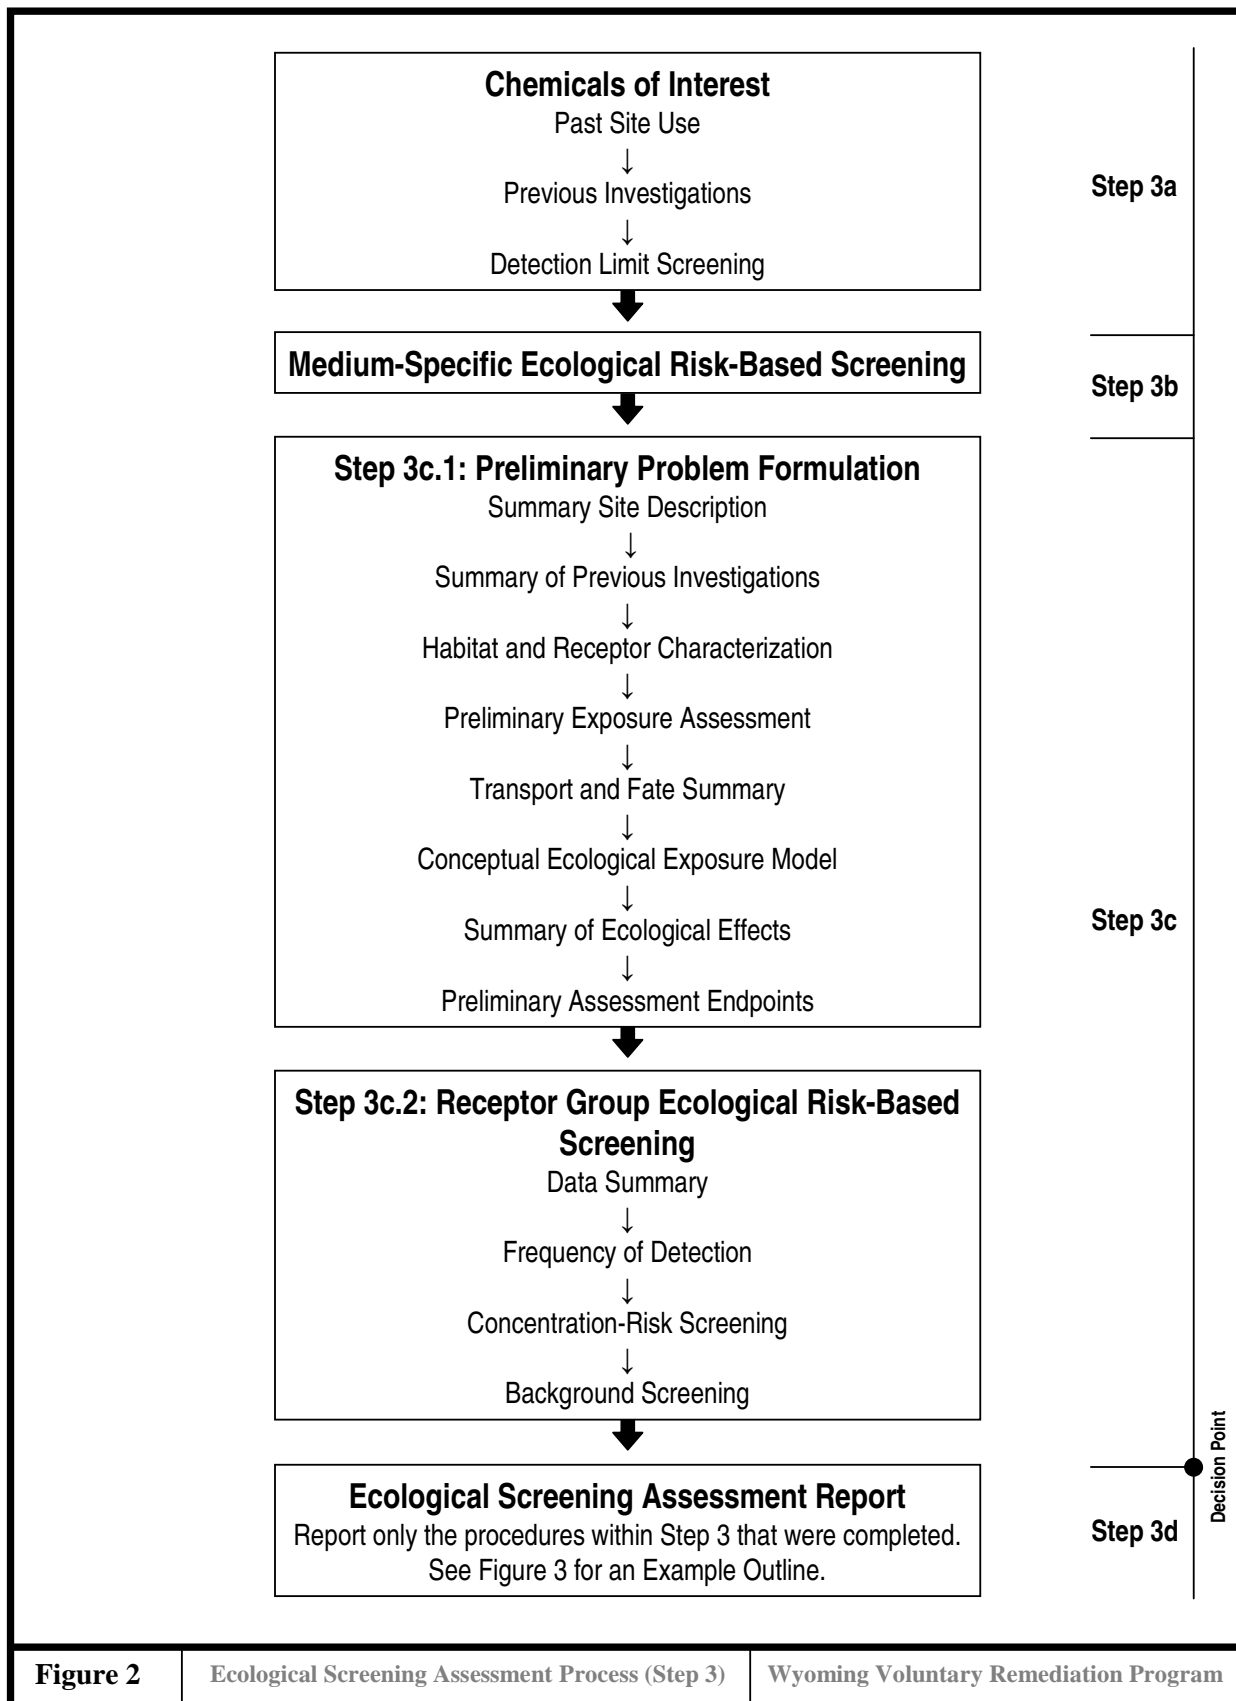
**Chemicals of Interest**

Past Site Use
↓
Previous Investigations
↓
Detection Limit Screening

Step 3a

**Medium-Specific Ecological Risk-Based Screening**

Step 3b

**Step 3c.1: Preliminary Problem Formulation**

Summary Site Description
↓
Summary of Previous Investigations
↓
Habitat and Receptor Characterization
↓
Preliminary Exposure Assessment
↓
Transport and Fate Summary
↓
Conceptual Ecological Exposure Model
↓
Summary of Ecological Effects
↓
Preliminary Assessment Endpoints

Step 3c

**Step 3c.2: Receptor Group Ecological Risk-Based Screening**

Data Summary
↓
Frequency of Detection
↓
Concentration-Risk Screening
↓
Background Screening

Decision Point

**Ecological Screening Assessment Report**

Report only the procedures within Step 3 that were completed. See Figure 3 for an Example Outline.

Step 3d

| Figure 2 | Ecological Screening Assessment Process (Step 3) | Wyoming Voluntary Remediation Program |
|---|---|---|